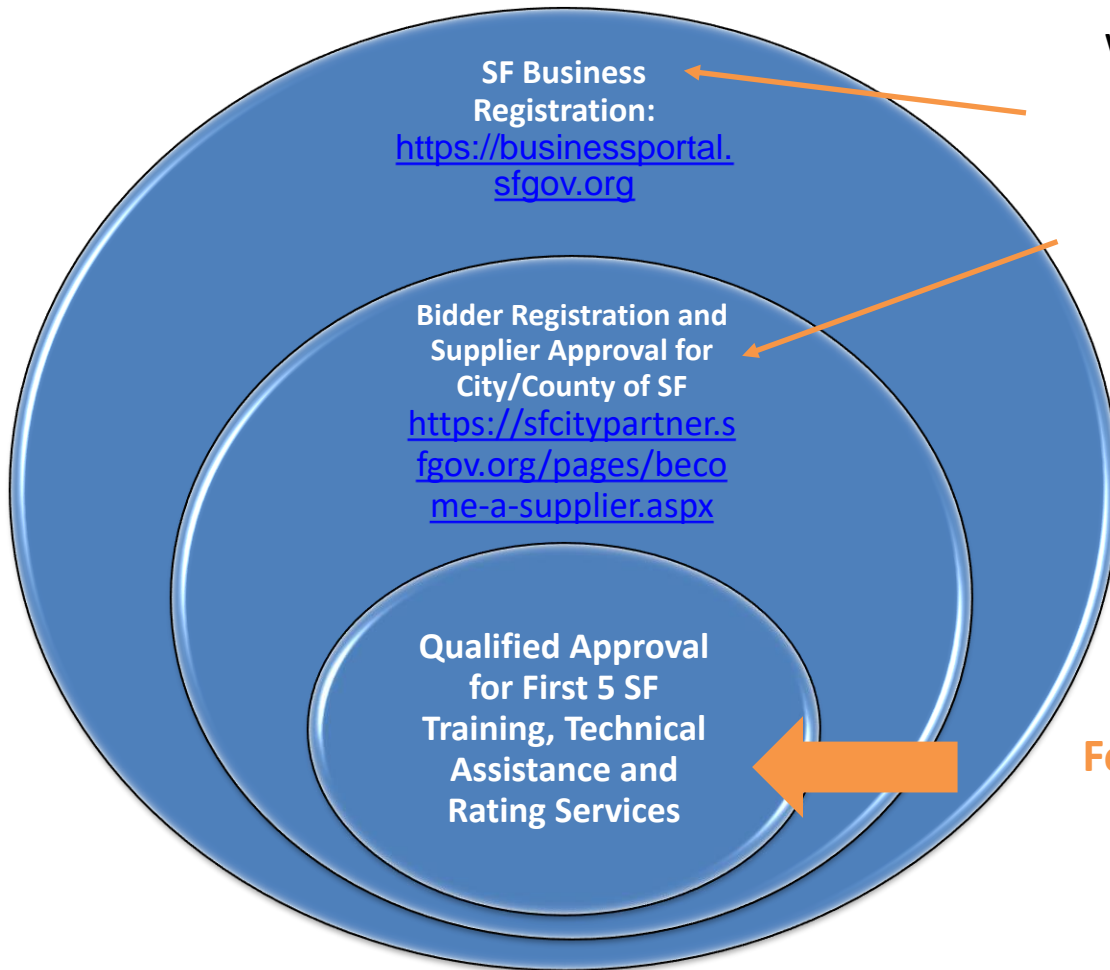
SF Business Registration: https://businessportal.sfgov.org

Bidder Registration and Supplier Approval for City/County of SF https://sfcitypartner.sfgov.org/pages/become-a-supplier.aspx

Qualified Approval for First 5 SF Training, Technical Assistance and Rating Services

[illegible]

F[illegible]